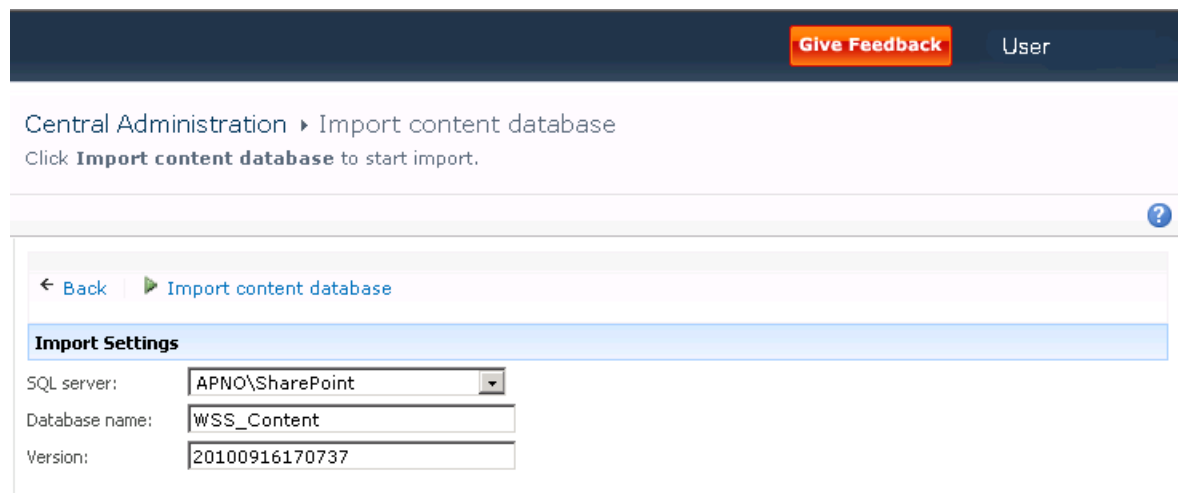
Give Feedback
User

Central Administration ▸ Import content database
Click **Import content database** to start import.

← Back
Import content database

**Import Settings**

SQL server: APNO\SharePoint
Database name: WSS_Content
Version: 20100916170737